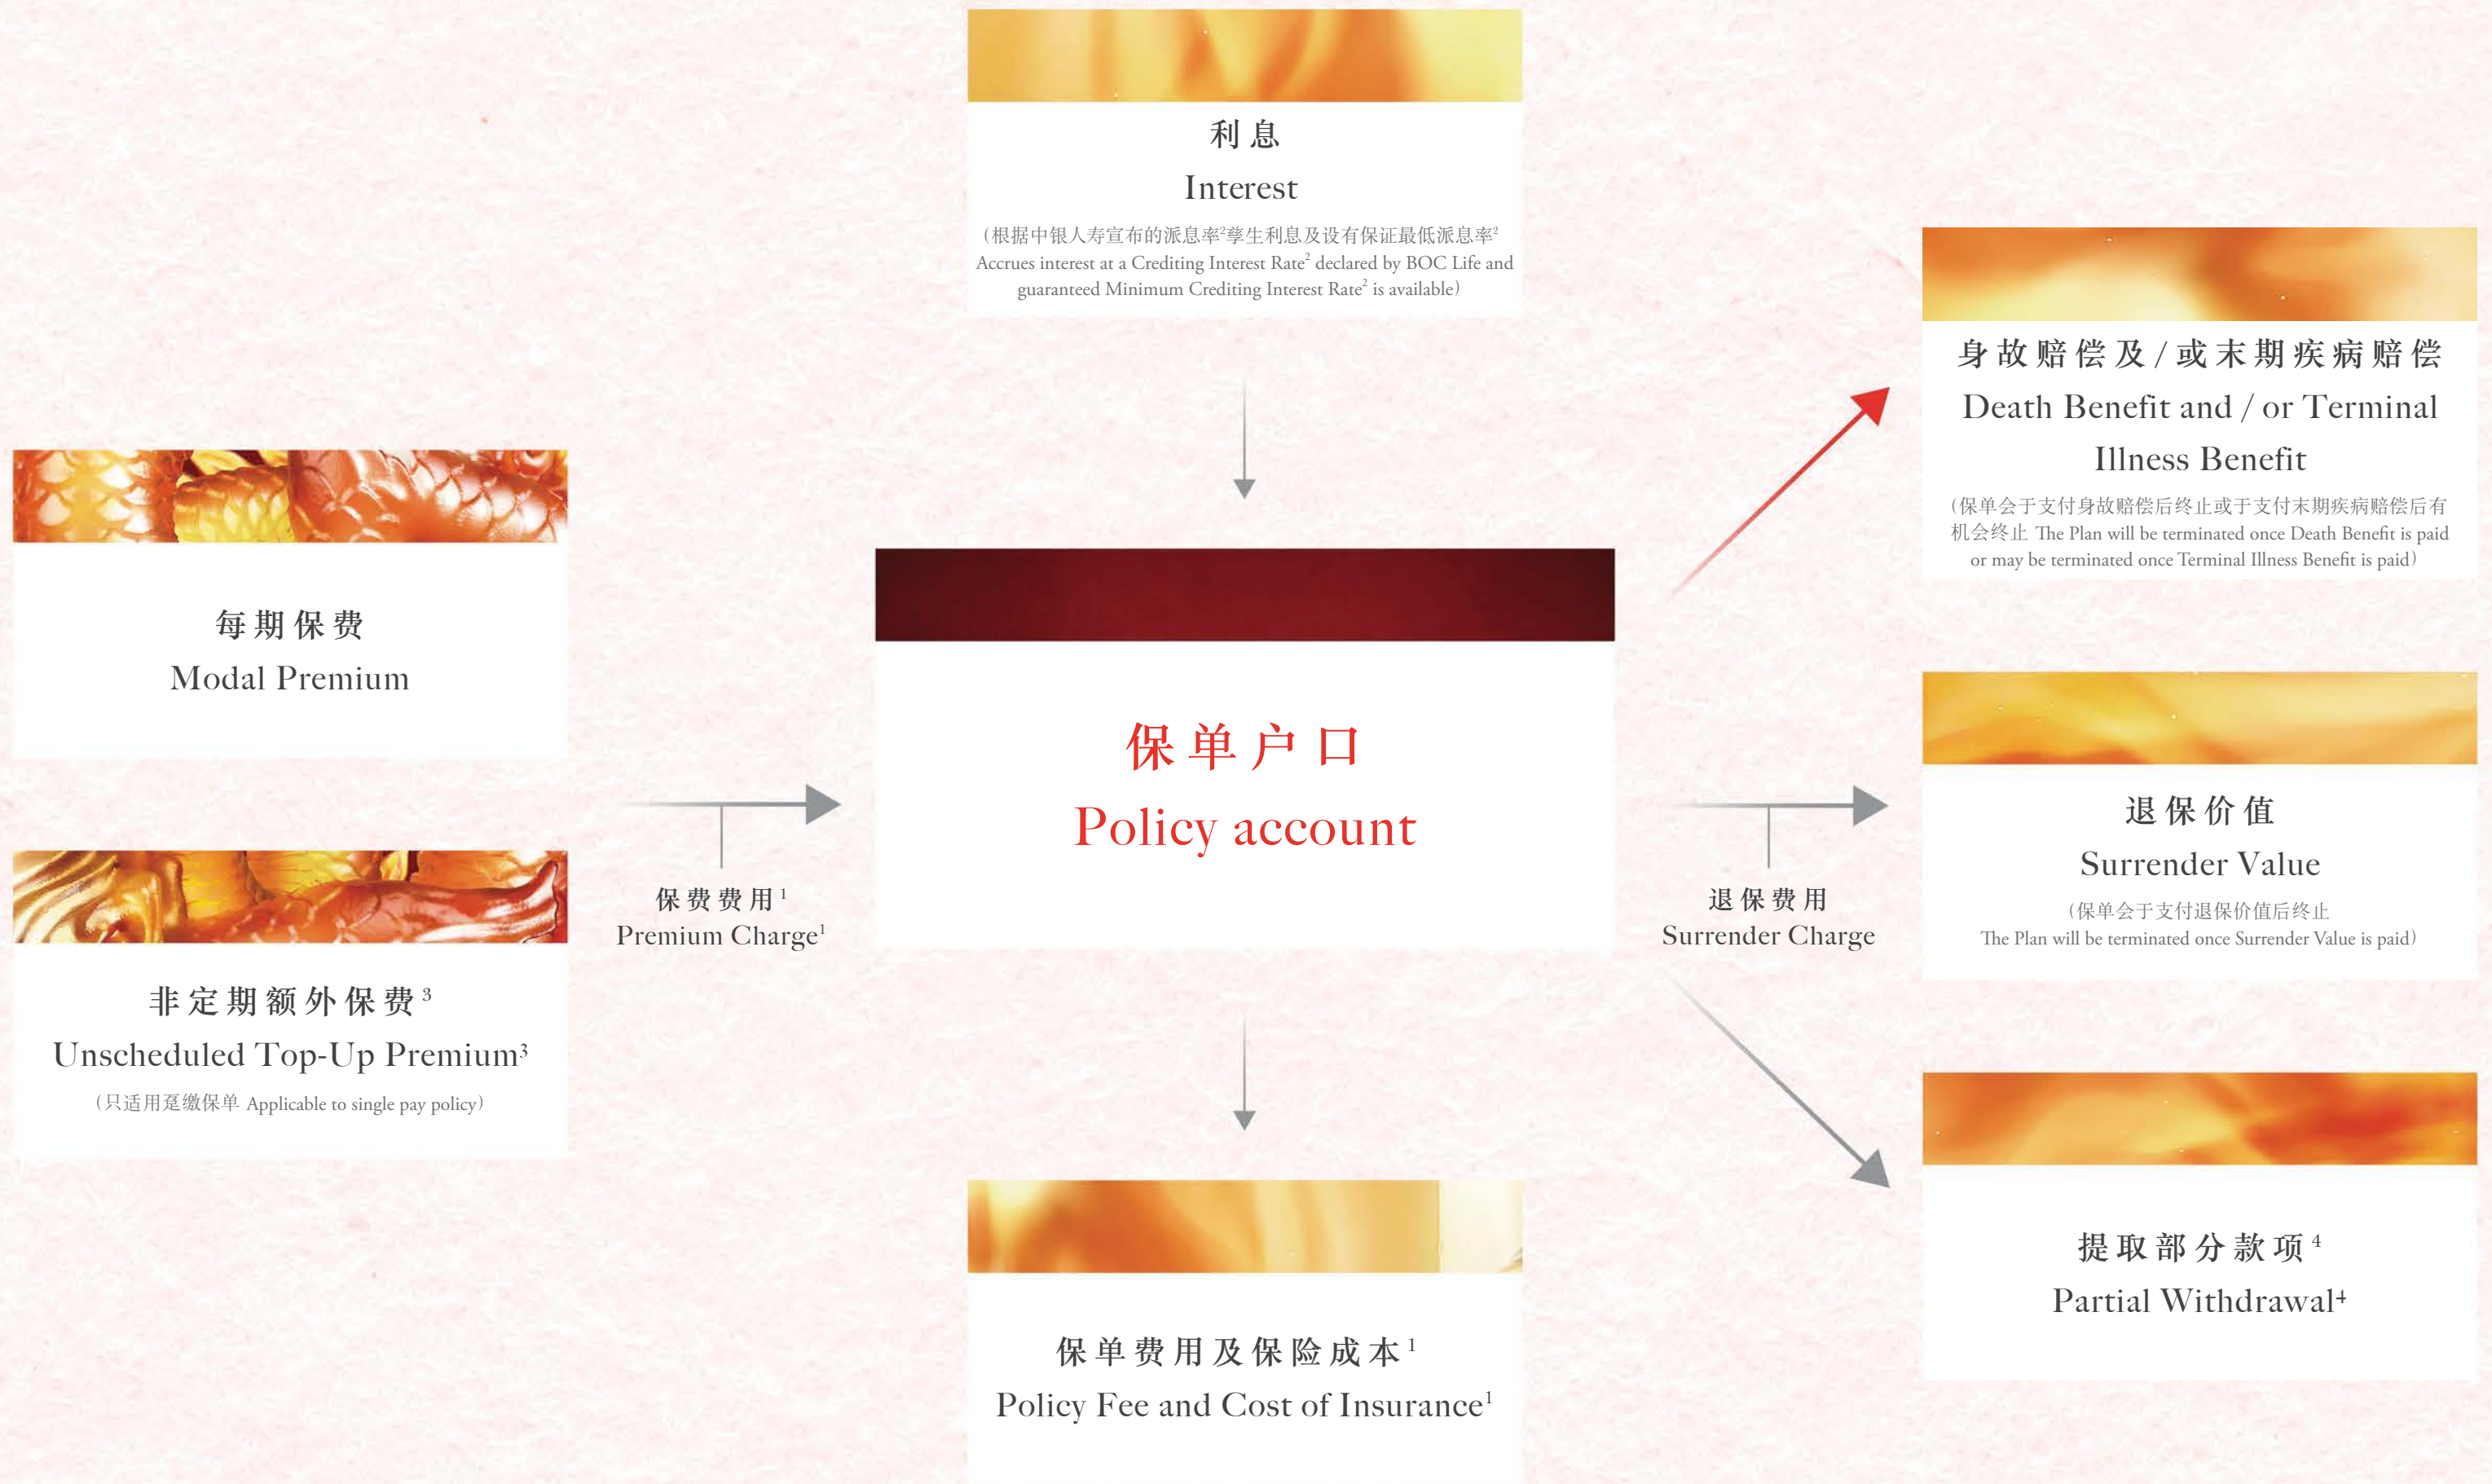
利息
Interest
(根据中银人寿宣布的派息率²孳生利息及设有保证最低派息率² Accrues interest at a Crediting Interest Rate² declared by BOC Life and guaranteed Minimum Crediting Interest Rate² is available)

每期保费
Modal Premium

非定期额外保费³
Unscheduled Top-Up Premium³
(只适用趸缴保单 Applicable to single pay policy)

保费费用¹
Premium Charge¹

保单户口
Policy account

保单费用及保险成本¹
Policy Fee and Cost of Insurance¹

退保费用
Surrender Charge

身故赔偿及/或末期疾病赔偿
Death Benefit and / or Terminal Illness Benefit
(保单会于支付身故赔偿后终止或于支付末期疾病赔偿后有机会终止 The Plan will be terminated once Death Benefit is paid or may be terminated once Terminal Illness Benefit is paid)

退保价值
Surrender Value
(保单会于支付退保价值后终止 The Plan will be terminated once Surrender Value is paid)

提取部分款项⁴
Partial Withdrawal⁴